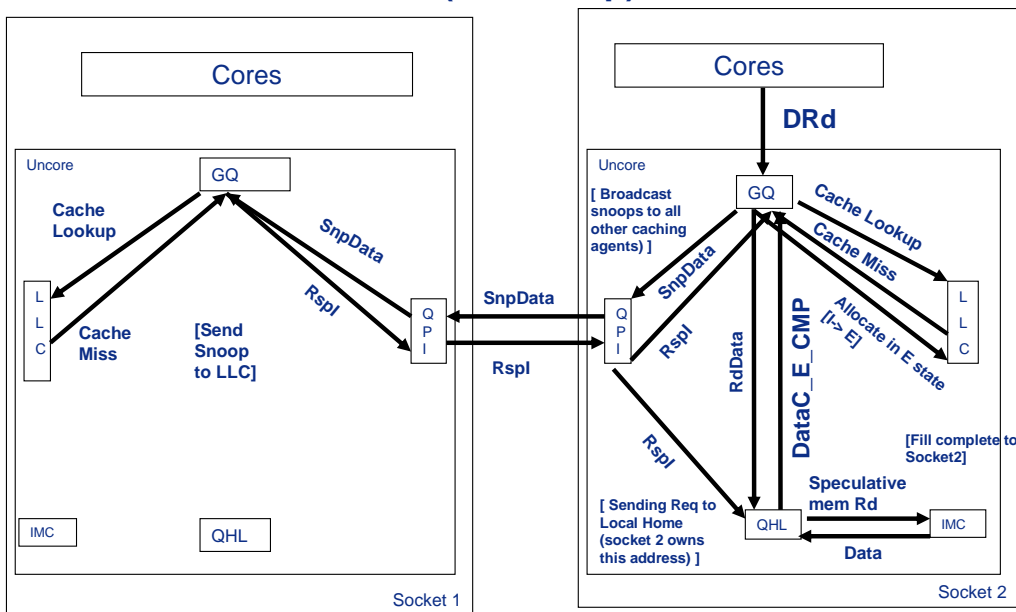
Cores

Uncore

GQ

Cache Lookup

L L C

Cache Miss

[Send Snoop to LLC]

SnpData

RspI

Q P I

IMC

QHL

Socket 1

SnpData

RspI

Cores

DRd

Uncore

[ Broadcast snoops to all other caching agents) ]

GQ

Cache Lookup

Cache Miss

SnpData

Q P I

RspI

RdData

DataC_E_CMP

Allocate in E state [I-> E]

L L C

RspI

[Fill complete to Socket2]

Speculative mem Rd

[ Sending Req to Local Home (socket 2 owns this address) ]

QHL

IMC

Data

Socket 2